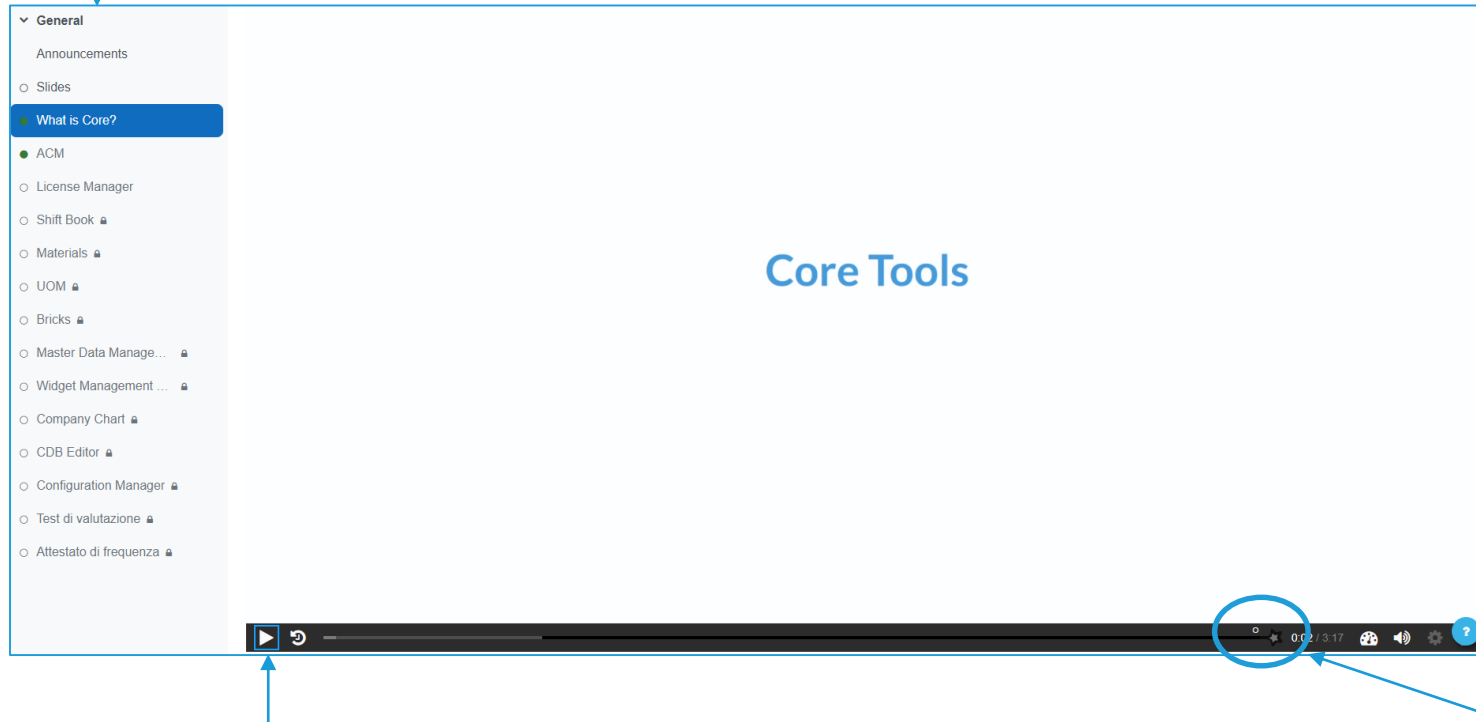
General
Announcements
Slides
What is Core?
ACM
License Manager
Shift Book
Materials
UOM
Bricks
Master Data Manage...
Widget Management ...
Company Chart
CDB Editor
Configuration Manager
Test di valutazione
Attestato di frequenza

Core Tools

0:02 / 3:17

?